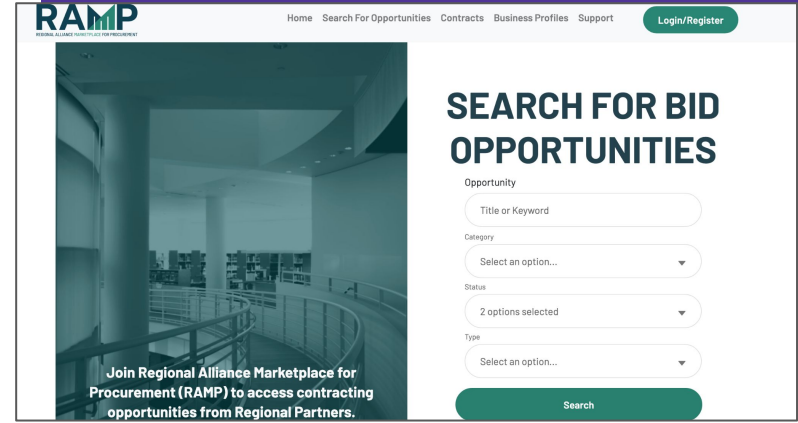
RAMP
REGIONAL ALLIANCE MARKETPLACE FOR PROCUREMENT

Home Search For Opportunities Contracts Business Profiles Support Login/Register

Join Regional Alliance Marketplace for Procurement (RAMP) to access contracting opportunities from Regional Partners.

SEARCH FOR BID OPPORTUNITIES

Opportunity
Title or Keyword
Category
Select an option...
Status
2 options selected
Type
Select an option...
Search